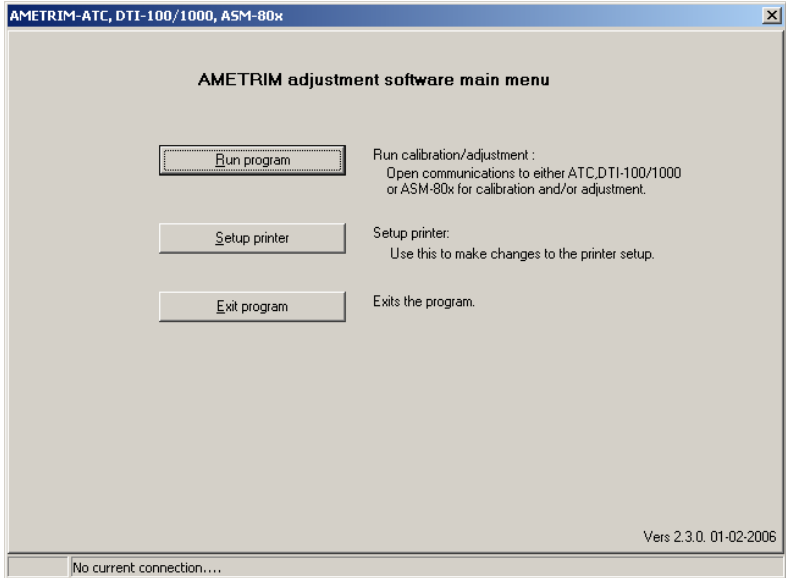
AMETRIM-ATC, DTI-100/1000, ASM-80x

AMETRIM adjustment software main menu

Run program

Run calibration/adjustment :
Open communications to either ATC,DTI-100/1000 or ASM-80x for calibration and/or adjustment.

Setup printer

Setup printer:
Use this to make changes to the printer setup.

Exit program

Exits the program.

Vers 2.3.0. 01-02-2006

No current connection....